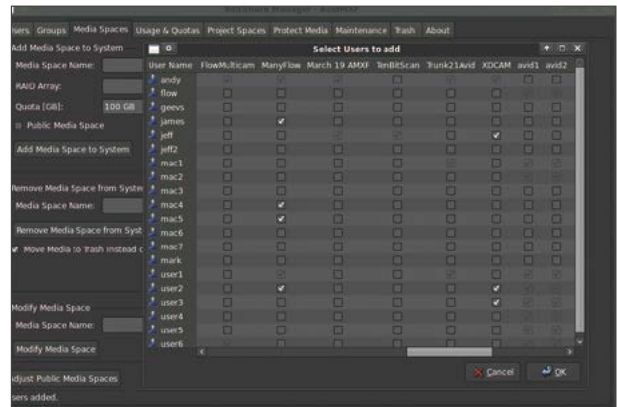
sers Groups Media Spaces Usage & Quotas Project Spaces Protect Media Maintenance Trash About

Add Media Space to System
Media Space Name:
RAID Array:
Quota [GB]: 100 GB
Public Media Space
Add Media Space to System

Remove Media Space from Syste
Media Space Name:
Remove Media Space from Syst
Move Media to Trash instead c

Modify Media Space
Media Space Name:
Modify Media Space

djust Public Media Spaces
sers added.

Select Users to add

| User Name | FlowMulticam | ManyFlow | March 19 AMXF | TenBitScan | Trunk21Avid | XDCAM | avid1 | avid2 |
|---|---|---|---|---|---|---|---|---|
| andy | | | | | | | | |
| flow | | | | | | | | |
| geevs | | | | | | | | |
| james | | ✔ | | | | | | |
| jeff | | | | | | ✔ | | |
| jeff2 | | | | | | | | |
| mac1 | | | | | | | | |
| mac2 | | | | | | | | |
| mac3 | | | | | | | | |
| mac4 | | ✔ | | | | | | |
| mac5 | | ✔ | | | | | | |
| mac6 | | | | | | | | |
| mac7 | | | | | | | | |
| mark | | | | | | | | |
| user1 | | | | | | | | |
| user2 | | ✔ | | | | ✔ | | |
| user3 | | | | | | ✔ | | |
| user4 | | | | | | | | |
| user5 | | | | | | | | |
| user6 | | | | | | | | |

Cancel OK